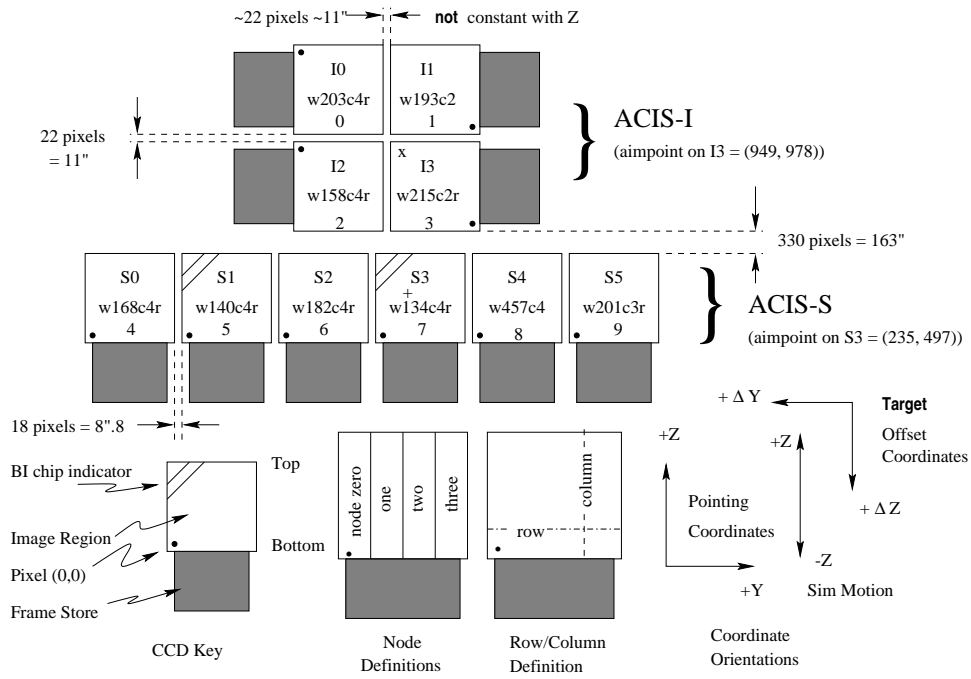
~22 pixels ~11" **not** constant with Z

I0
w203c4r
0

I1
w193c2
1

22 pixels
= 11"

x

I2
w158c4r
2

I3
w215c2r
3

ACIS-I
(aimpoint on I3 = (949, 978))

330 pixels = 163"

S0
w168c4r
4

S1
w140c4r
5

S2
w182c4r
6

S3
+
w134c4r
7

S4
w457c4
8

S5
w201c3r
9

ACIS-S
(aimpoint on S3 = (235, 497))

18 pixels = 8".8

BI chip indicator

Top

Image Region

Bottom

Pixel (0,0)

Frame Store

CCD Key

node zero
one
two
three

Node
Definitions

column
row

Row/Column
Definition

+Z

Pointing
Coordinates

+Y

+ Δ Y

**Target**
Offset
Coordinates

+Z

+ Δ Z

-Z
Sim Motion

Coordinate
Orientations